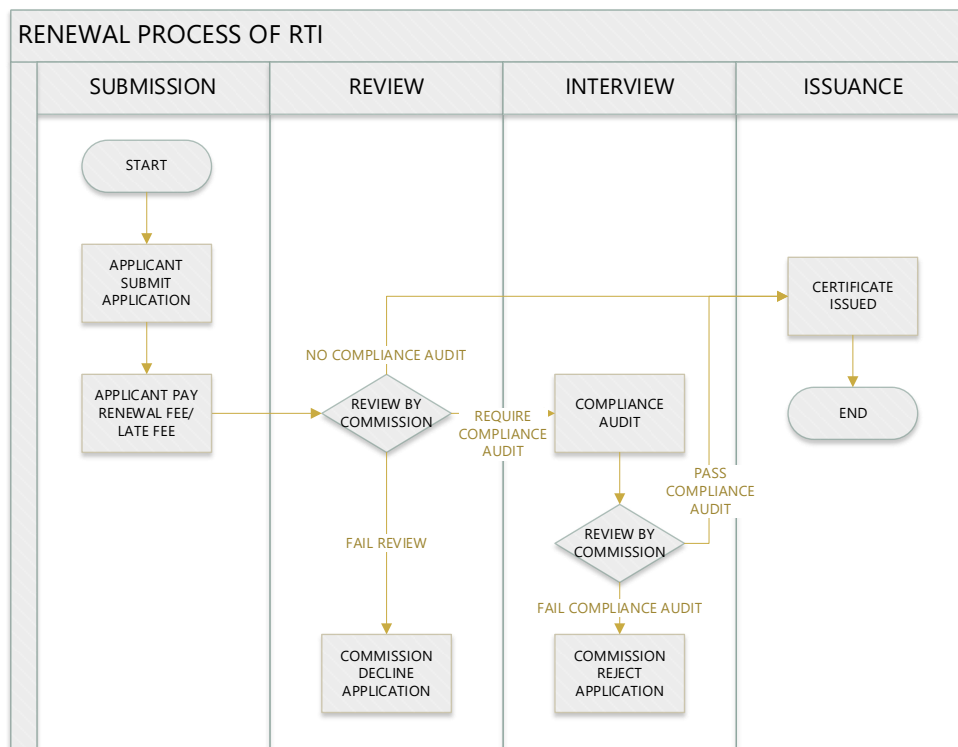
RENEWAL PROCESS OF RTI

SUBMISSION

REVIEW

INTERVIEW

ISSUANCE

START

APPLICANT SUBMIT APPLICATION

APPLICANT PAY RENEWAL FEE/ LATE FEE

NO COMPLIANCE AUDIT

REVIEW BY COMMISSION

REQUIRE COMPLIANCE AUDIT

COMPLIANCE AUDIT

CERTIFICATE ISSUED

END

PASS COMPLIANCE AUDIT

FAIL REVIEW

REVIEW BY COMMISSION

FAIL COMPLIANCE AUDIT

COMMISSION DECLINE APPLICATION

COMMISSION REJECT APPLICATION